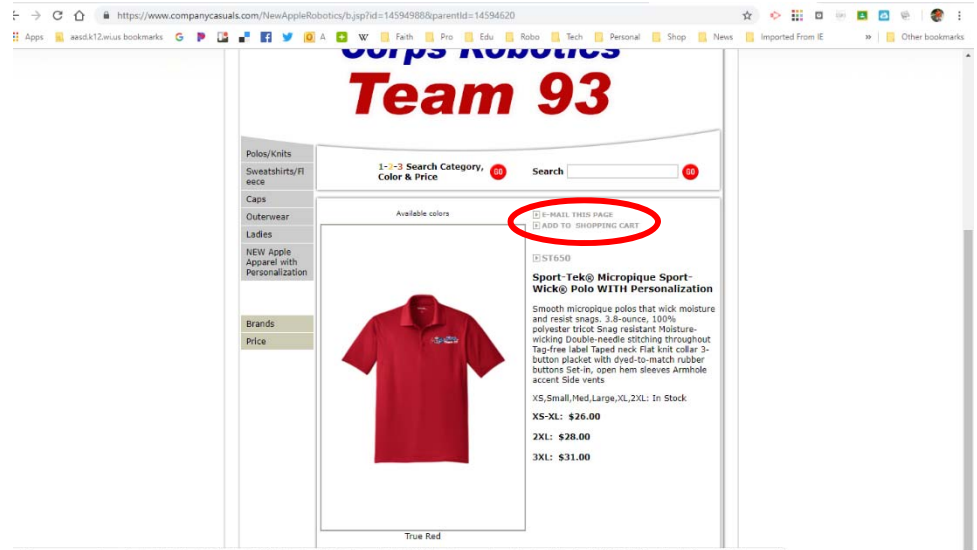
https://www.companycasuals.com/NewAppleRobotics/b.jsp?id=14594988&parentId=14594620

Apps aasd.k12.wi.us bookmarks G A W Faith Pro Edu Robo Tech Personal Shop News Imported From IE » Other bookmarks

Corps Robotics
Team 93

Polos/Knits
Sweatshirts/Fleece
Caps
Outerwear
Ladies
NEW Apple Apparel with Personalization

Brands
Price

1-2-3 Search Category, Color & Price GO

Search GO

Available colors

True Red

E-MAIL THIS PAGE
ADD TO SHOPPING CART

ST650

Sport-Tek® Micropique Sport-Wick® Polo WITH Personalization

Smooth micropique polos that wick moisture and resist snags. 3.8-ounce, 100% polyester tricot Snag resistant Moisture-wicking Double-needle stitching throughout Tag-free label Taped neck Flat knit collar 3-button placket with dyed-to-match rubber buttons Set-in, open hem sleeves Armhole accent Side vents

XS,Small,Med,Large,XL,2XL: In Stock

XS-XL: $26.00

2XL: $28.00

3XL: $31.00